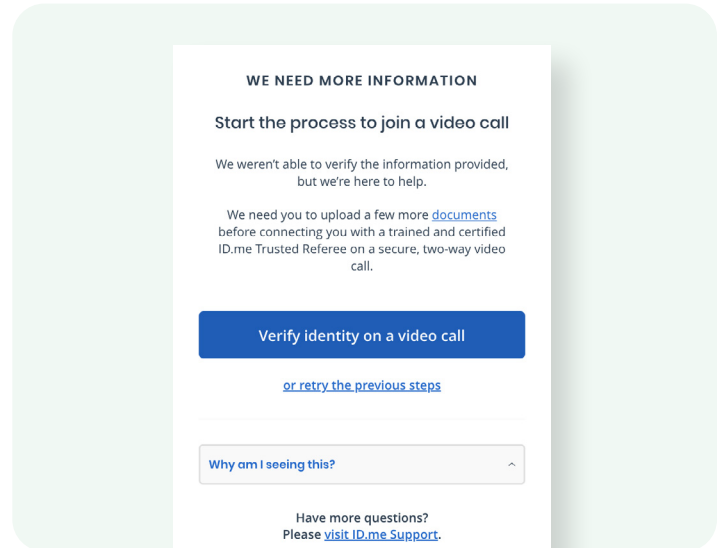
WE NEED MORE INFORMATION

Start the process to join a video call

We weren't able to verify the information provided, but we're here to help.

We need you to upload a few more documents before connecting you with a trained and certified ID.me Trusted Referee on a secure, two-way video call.

Verify identity on a video call

or retry the previous steps

Why am I seeing this?

Have more questions?
Please visit ID.me Support.